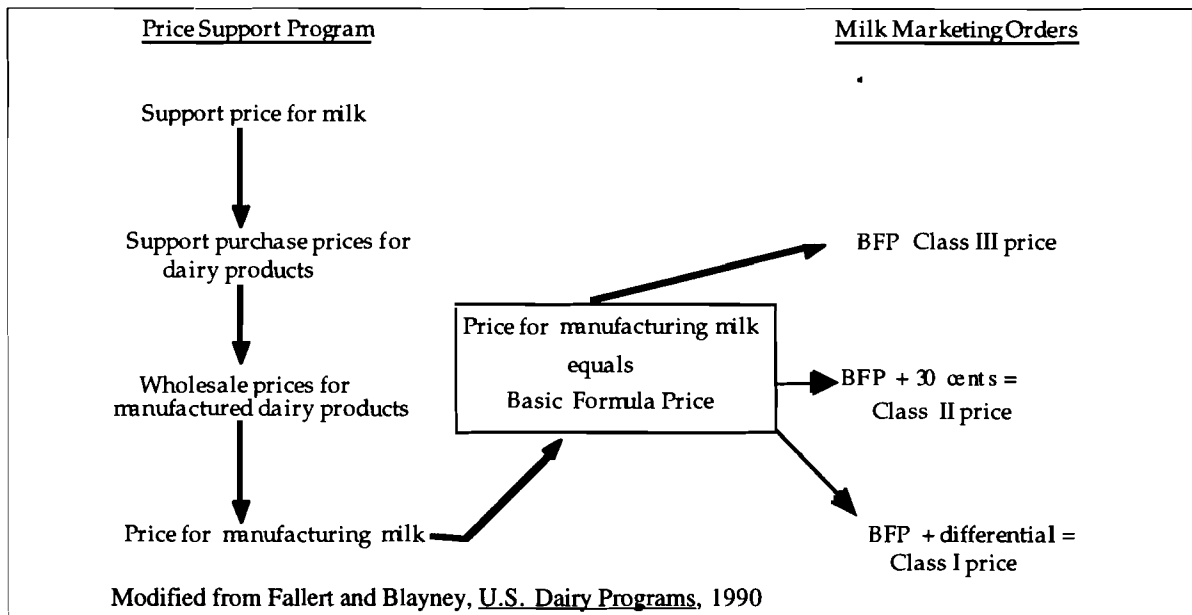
Price Support Program

Milk Marketing Orders

Support price for milk

Support purchase prices for dairy products

Wholesale prices for manufactured dairy products

Price for manufacturing milk

Price for manufacturing milk equals Basic Formula Price

BFP Class III price

BFP + 30 cents = Class II price

BFP + differential = Class I price

Modified from Fallert and Blayney, U.S. Dairy Programs, 1990